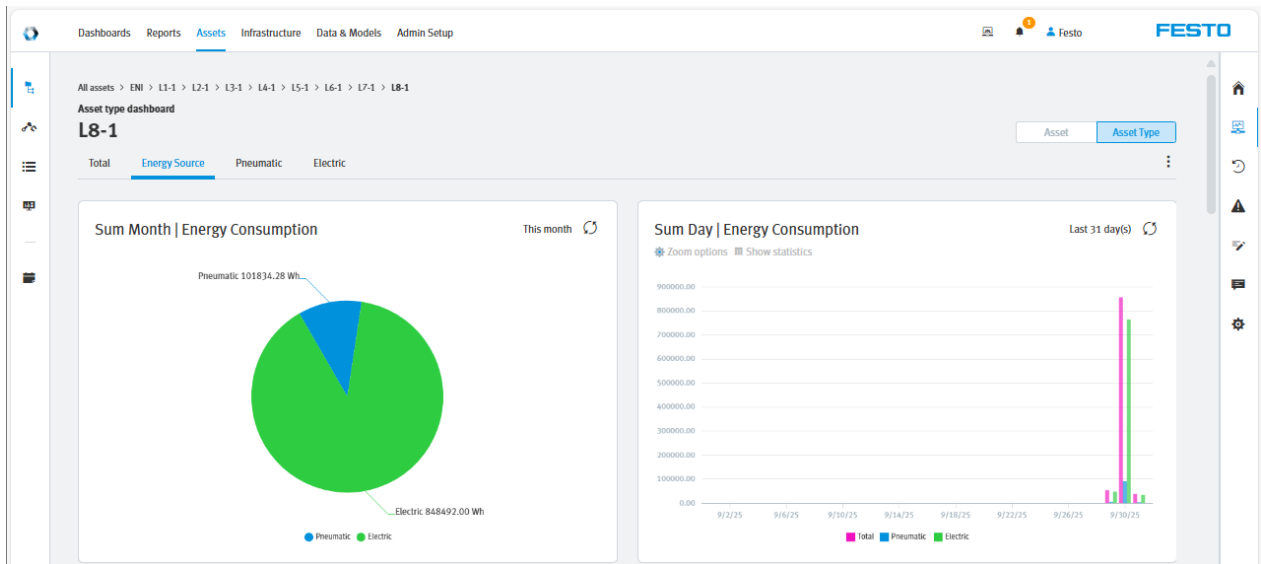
Dashboards Reports Assets Infrastructure Data & Models Admin Setup

1

Festo

FESTO

All assets > ENI > L1-1 > L2-1 > L3-1 > L4-1 > L5-1 > L6-1 > L7-1 > L8-1

Asset type dashboard

L8-1

Asset Asset Type

Total Energy Source Pneumatic Electric

Sum Month | Energy Consumption

This month

Pneumatic 101834.28 Wh

Electric 848492.00 Wh

Pneumatic Electric

Sum Day | Energy Consumption

Last 31 day(s)

Zoom options Show statistics

900000.00
800000.00
700000.00
600000.00
500000.00
400000.00
300000.00
200000.00
100000.00
0.00

9/2/25 9/6/25 9/10/25 9/14/25 9/18/25 9/22/25 9/26/25 9/30/25

Total Pneumatic Electric